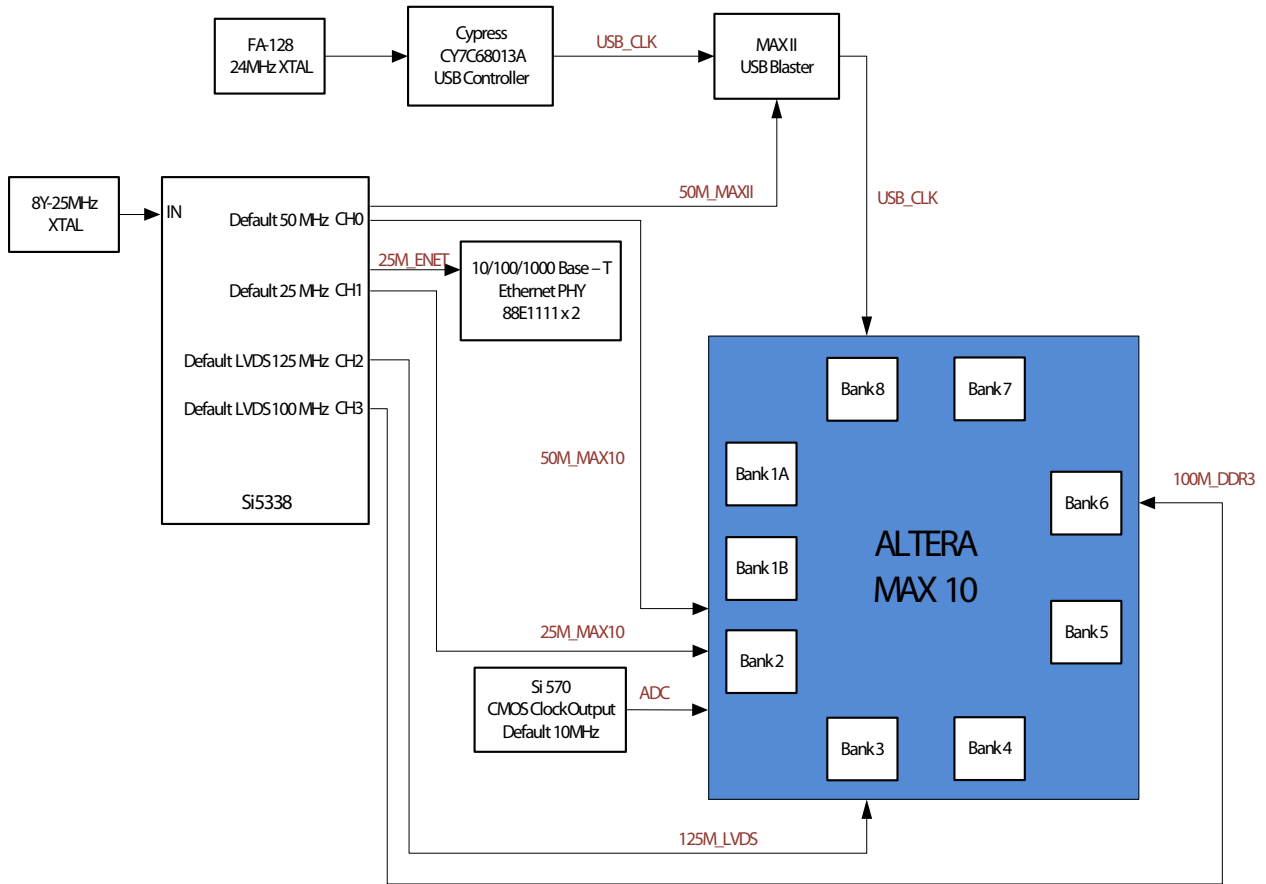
FA-128
24MHz XTAL

Cypress
CY7C68013A
USB Controller

USB_CLK

MAX II
USB Blaster

8Y-25MHz
XTAL

IN

Default 50 MHz CH0

Default 25 MHz CH1

Default LVDS125 MHz CH2

Default LVDS100 MHz CH3

Si5338

50M_MAXII

USB_CLK

25M_ENET

10/100/1000 Base – T
Ethernet PHY
88E1111 x 2

50M_MAX10

25M_MAX10

Si 570
CMOS Clock Output
Default 10MHz

ADC

Bank 8

Bank 7

Bank 1A

Bank 1B

Bank 2

Bank 6

Bank 5

Bank 3

Bank 4

ALTERA
MAX 10

100M_DDR3

125M_LVDS